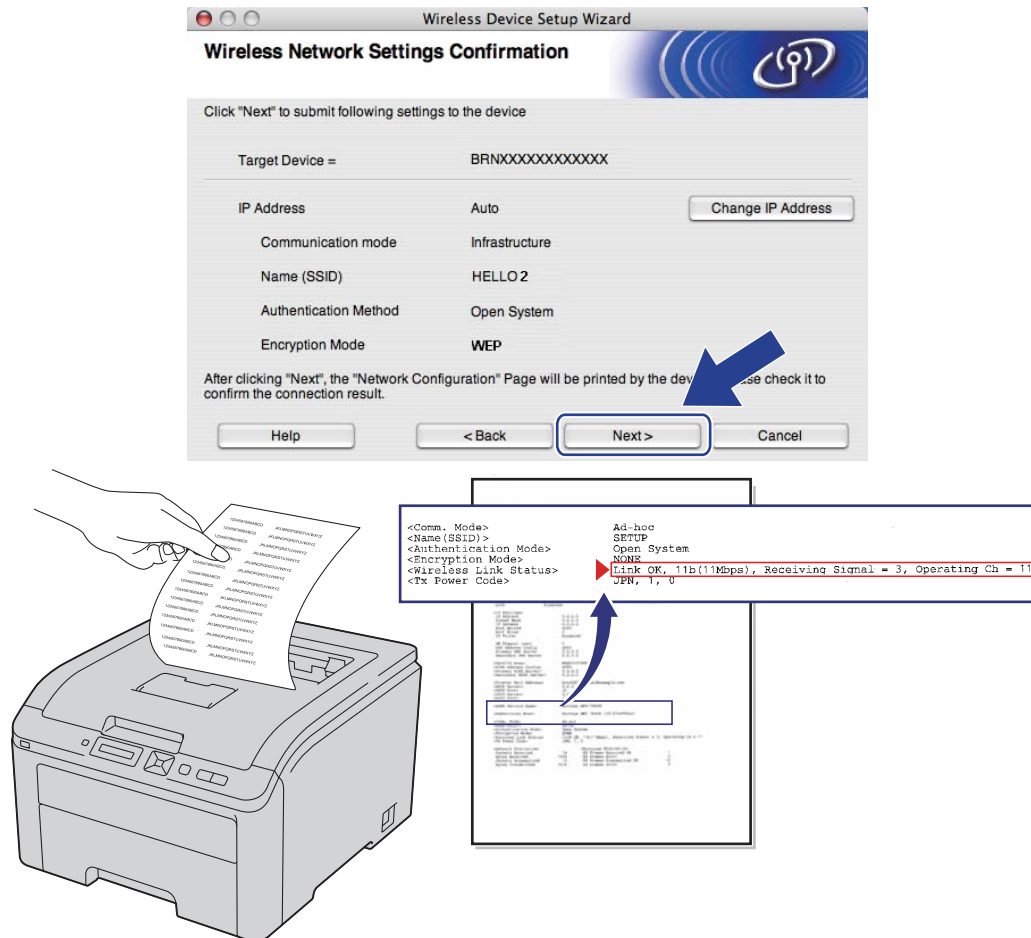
Wireless Device Setup Wizard

Wireless Network Settings Confirmation

Click "Next" to submit following settings to the device

Target Device = BRNXXXXXXXXXXXX

IP Address Auto Change IP Address

Communication mode Infrastructure

Name (SSID) HELLO2

Authentication Method Open System

Encryption Mode WEP

After clicking "Next", the "Network Configuration" Page will be printed by the dev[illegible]ase check it to confirm the connection result.

Help

< Back

Next >

Cancel

<Comm. Mode> Ad-hoc
<Name(SSID)> SETUP
<Authentication Mode> Open System
<Encryption Mode> NONE
<Wireless Link Status> Link OK, 11b(11Mbps), Receiving Signal = 3, Operating Ch = 11
<Tx Power Code> JPN, 1, 0